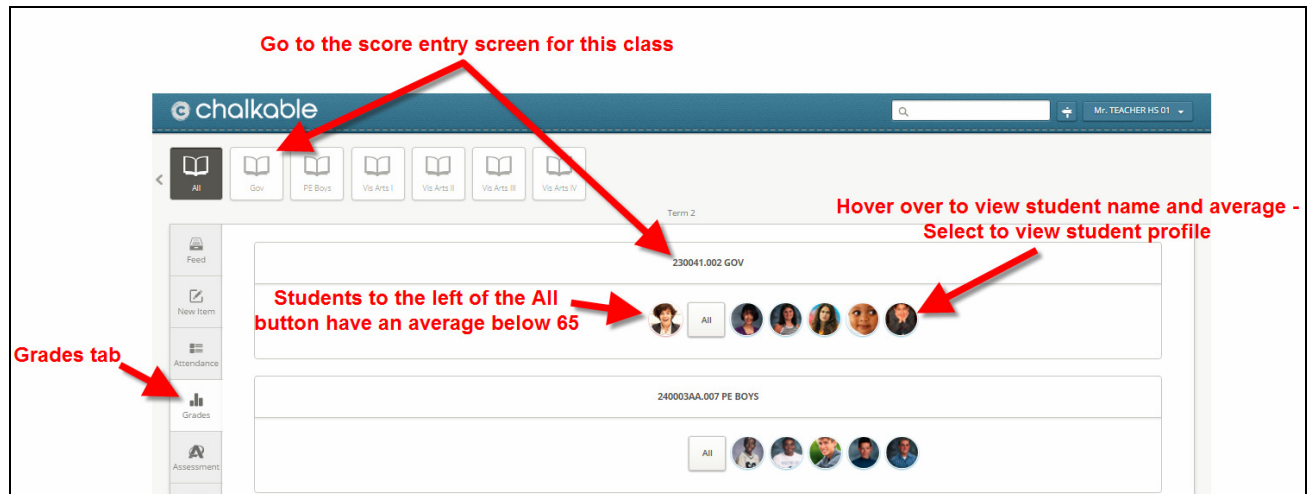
Go to the score entry screen for this class

chalkable

Mr. TEACHER HS 01

All

Gov

PE Boys

Vis Arts I

Vis Arts II

Vis Arts III

Vis Arts IV

Term 2

Hover over to view student name and average - Select to view student profile

Feed

230041.002 GOV

New Item

Students to the left of the All button have an average below 65

All

Attendance

Grades tab

Grades

240003AA.007 PE BOYS

Assessment

All